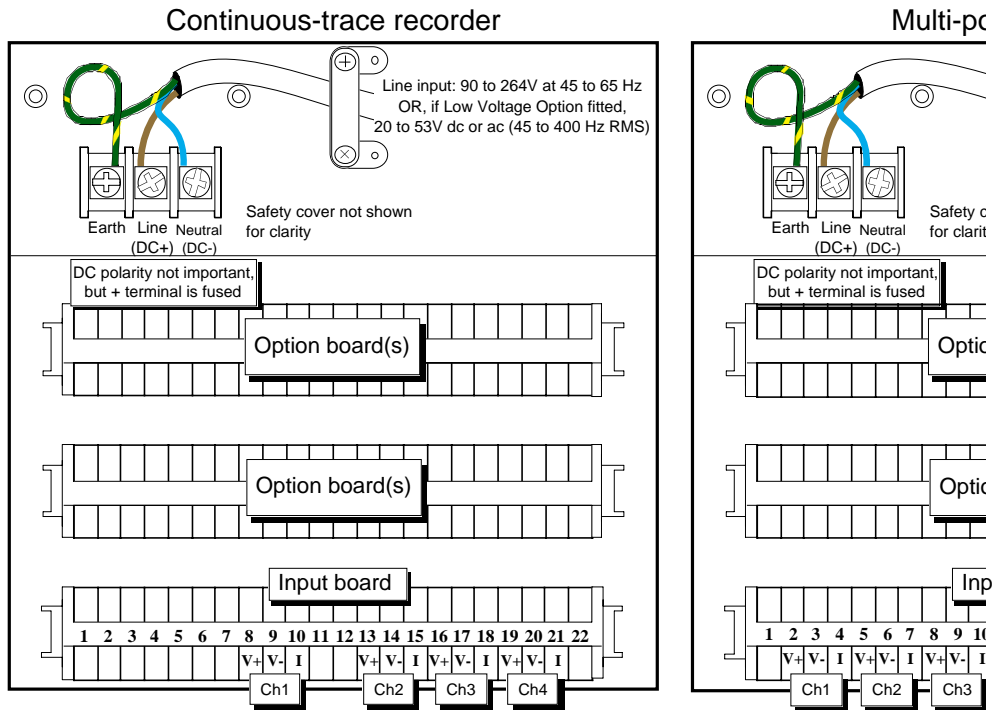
Continuous-trace recorder

Line input: 90 to 264V at 45 to 65 Hz OR, if Low Voltage Option fitted, 20 to 53V dc or ac (45 to 400 Hz RMS)

Earth Line (DC+) Neutral (DC-)

Safety cover not shown for clarity

DC polarity not important, but + terminal is fused

Option board(s)

Option board(s)

Input board

1 2 3 4 5 6 7 8 9 10 11 12 13 14 15 16 17 18 19 20 21 22

V+ V- I V+ V- I V+ V- I V+ V- I

Ch1 Ch2 Ch3 Ch4

Multi-po

Earth Line (DC+) Neutral (DC-)

Safety c for clarit

DC polarity not important, but + terminal is fused

Optio

Optio

Inp

1 2 3 4 5 6 7 8 9 10

V+ V- I V+ V- I V+ V- I

Ch1 Ch2 Ch3